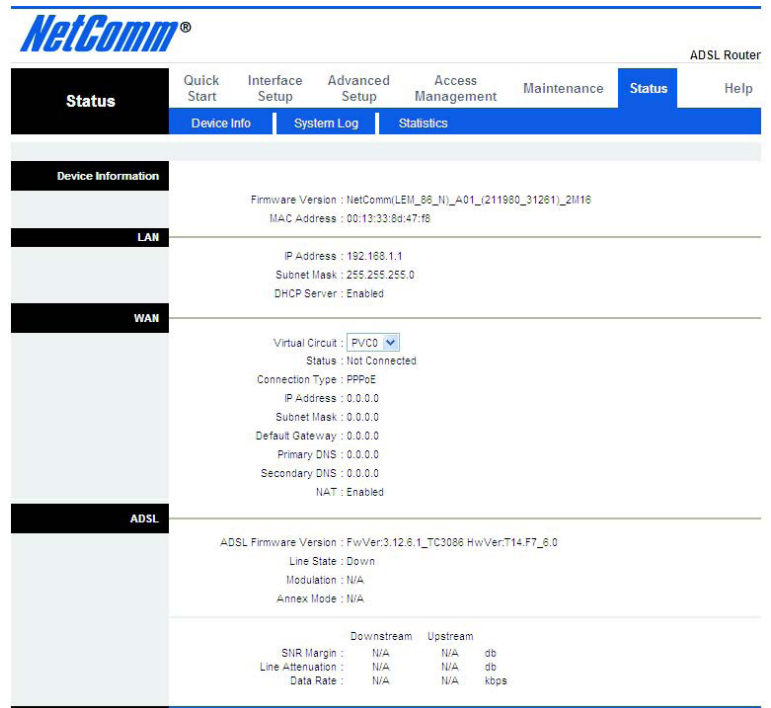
NetComm®

ADSL Router

Status

Quick Start | Interface Setup | Advanced Setup | Access Management | Maintenance | Status | Help

Device Info | System Log | Statistics

Device Information

Firmware Version : NetComm(LEM_86_N)_A01_(211980_31261)_2M18
MAC Address : 00:13:33:8d:47:f8

LAN

IP Address : 192.168.1.1
Subnet Mask : 255.255.255.0
DHCP Server : Enabled

WAN

Virtual Circuit : PVC0
Status : Not Connected
Connection Type : PPPoE
IP Address : 0.0.0.0
Subnet Mask : 0.0.0.0
Default Gateway : 0.0.0.0
Primary DNS : 0.0.0.0
Secondary DNS : 0.0.0.0
NAT : Enabled

ADSL

ADSL Firmware Version : FwVer:3.12.6.1_TC3086 HwVer:T14.F7_6.0
Line State : Down
Modulation : N/A
Annex Mode : N/A

| | Downstream | Upstream | |
|---|---|---|---|
| SNR Margin : | N/A | N/A | db |
| Line Attenuation : | N/A | N/A | db |
| Data Rate : | N/A | N/A | kbps |